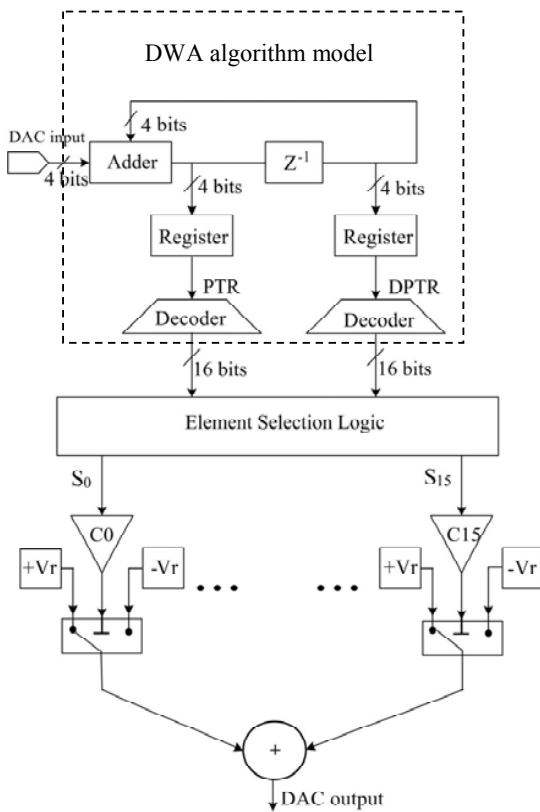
DWA algorithm model

4 bits

DAC input

4 bits

Adder

$Z^{-1}$

4 bits

4 bits

Register

Register

PTR

DPTR

Decoder

Decoder

16 bits

16 bits

Element Selection Logic

$S_0$

$S_{15}$

C0

C15

+Vr

-Vr

+Vr

-Vr

+

DAC output